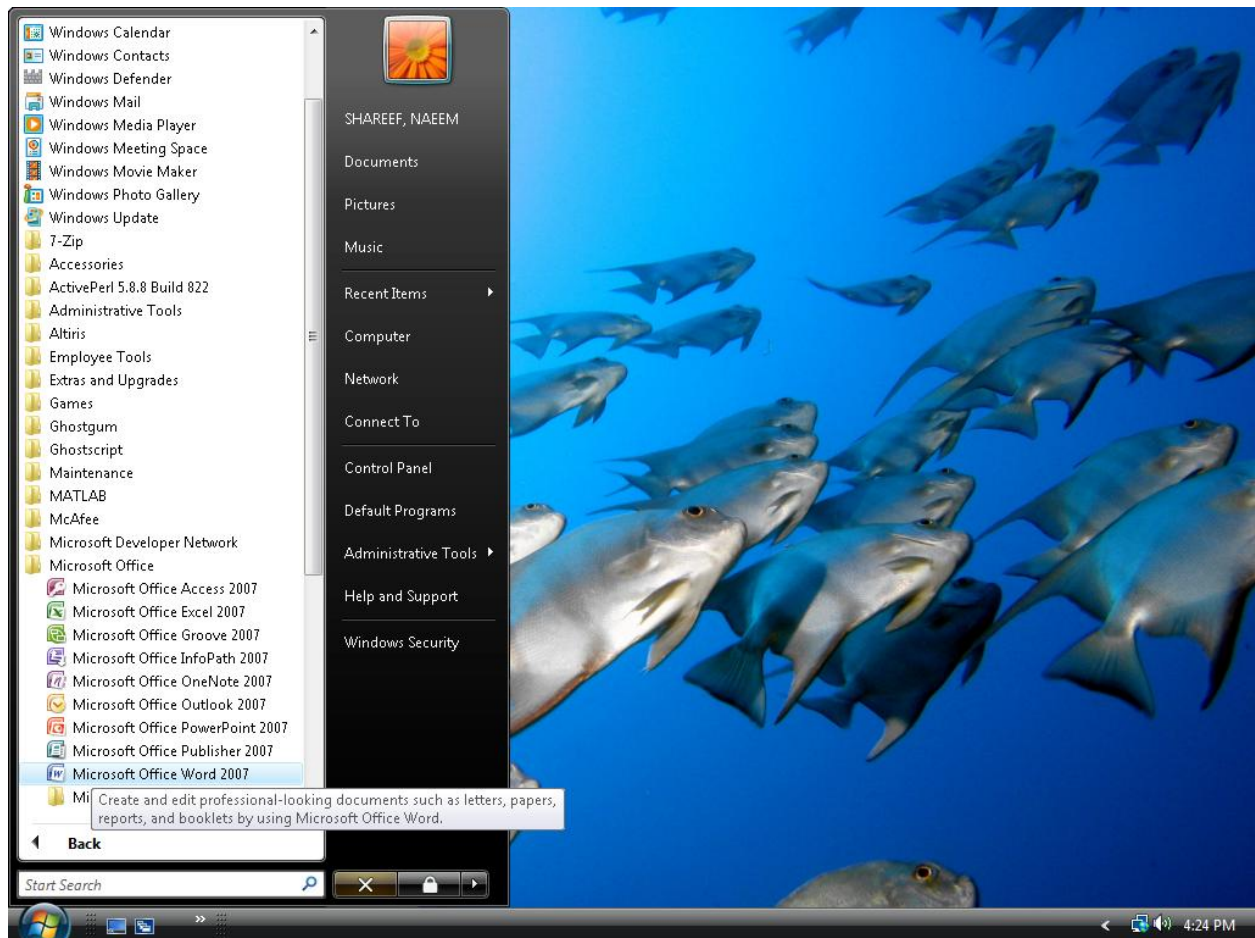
Windows Calendar
Windows Contacts
Windows Defender
Windows Mail
Windows Media Player
Windows Meeting Space
Windows Movie Maker
Windows Photo Gallery
Windows Update
7-Zip
Accessories
ActivePerl 5.8.8 Build 822
Administrative Tools
Altiris
Employee Tools
Extras and Upgrades
Games
Ghostgum
Ghostscript
Maintenance
MATLAB
McAfee
Microsoft Developer Network
Microsoft Office
Microsoft Office Access 2007
Microsoft Office Excel 2007
Microsoft Office Groove 2007
Microsoft Office InfoPath 2007
Microsoft Office OneNote 2007
Microsoft Office Outlook 2007
Microsoft Office PowerPoint 2007
Microsoft Office Publisher 2007
Microsoft Office Word 2007
Mi
Create and edit professional-looking documents such as letters, papers, reports, and booklets by using Microsoft Office Word.
Back
Start Search

SHAREEF, NAEEM
Documents
Pictures
Music
Recent Items
Computer
Network
Connect To
Control Panel
Default Programs
Administrative Tools
Help and Support
Windows Security

4:24 PM